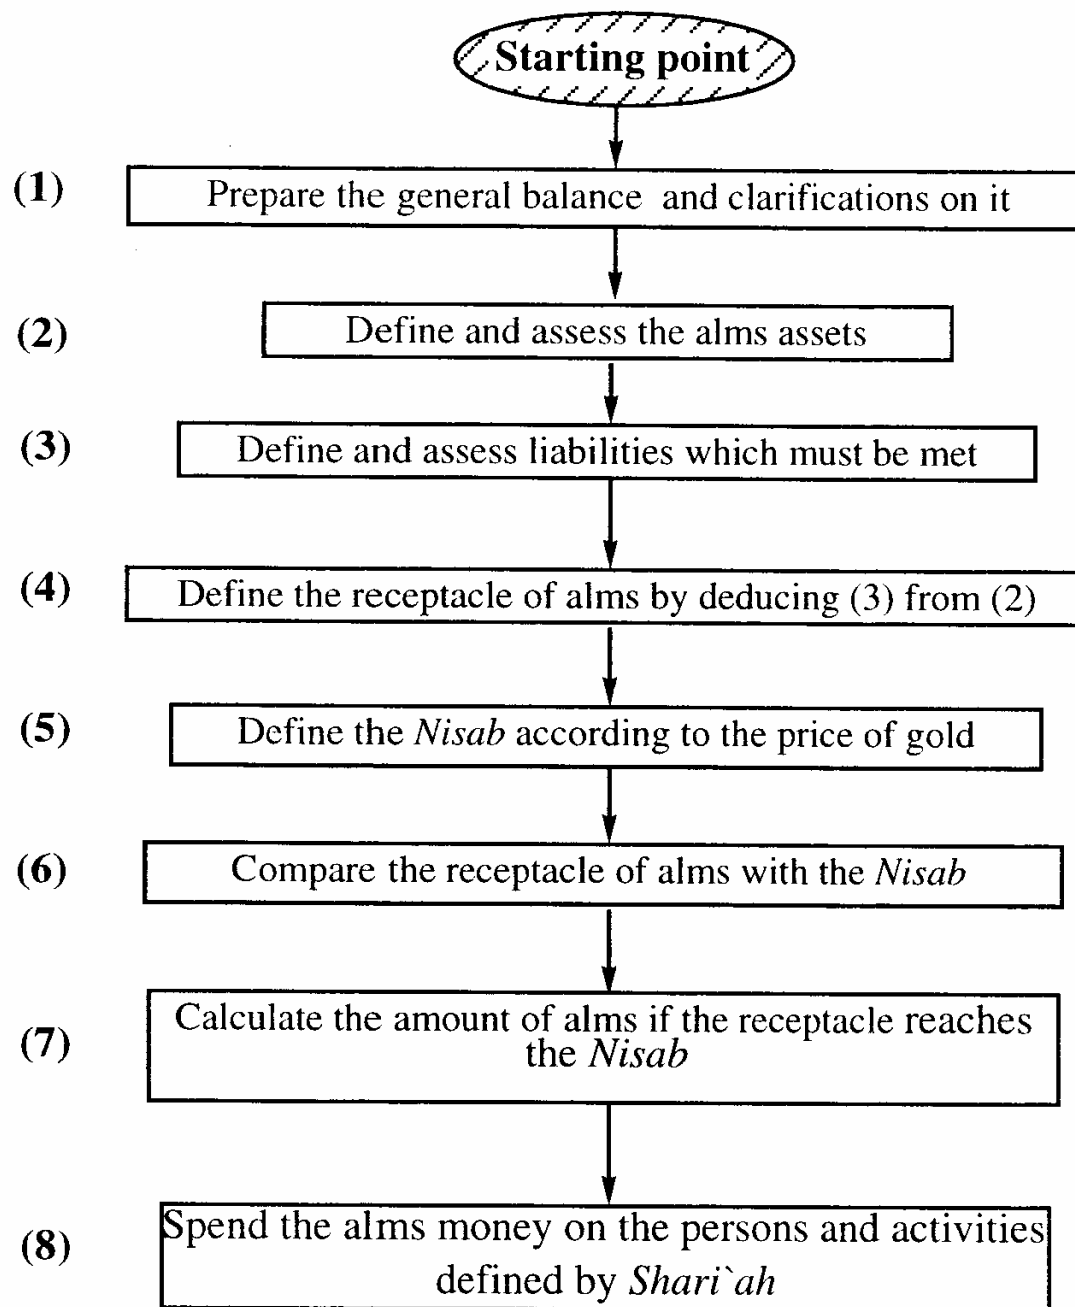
Starting point

(1) Prepare the general balance and clarifications on it

(2) Define and assess the alms assets

(3) Define and assess liabilities which must be met

(4) Define the receptacle of alms by deducing (3) from (2)

(5) Define the *Nisab* according to the price of gold

(6) Compare the receptacle of alms with the *Nisab*

(7) Calculate the amount of alms if the receptacle reaches the *Nisab*

(8) Spend the alms money on the persons and activities defined by *Shari`ah*